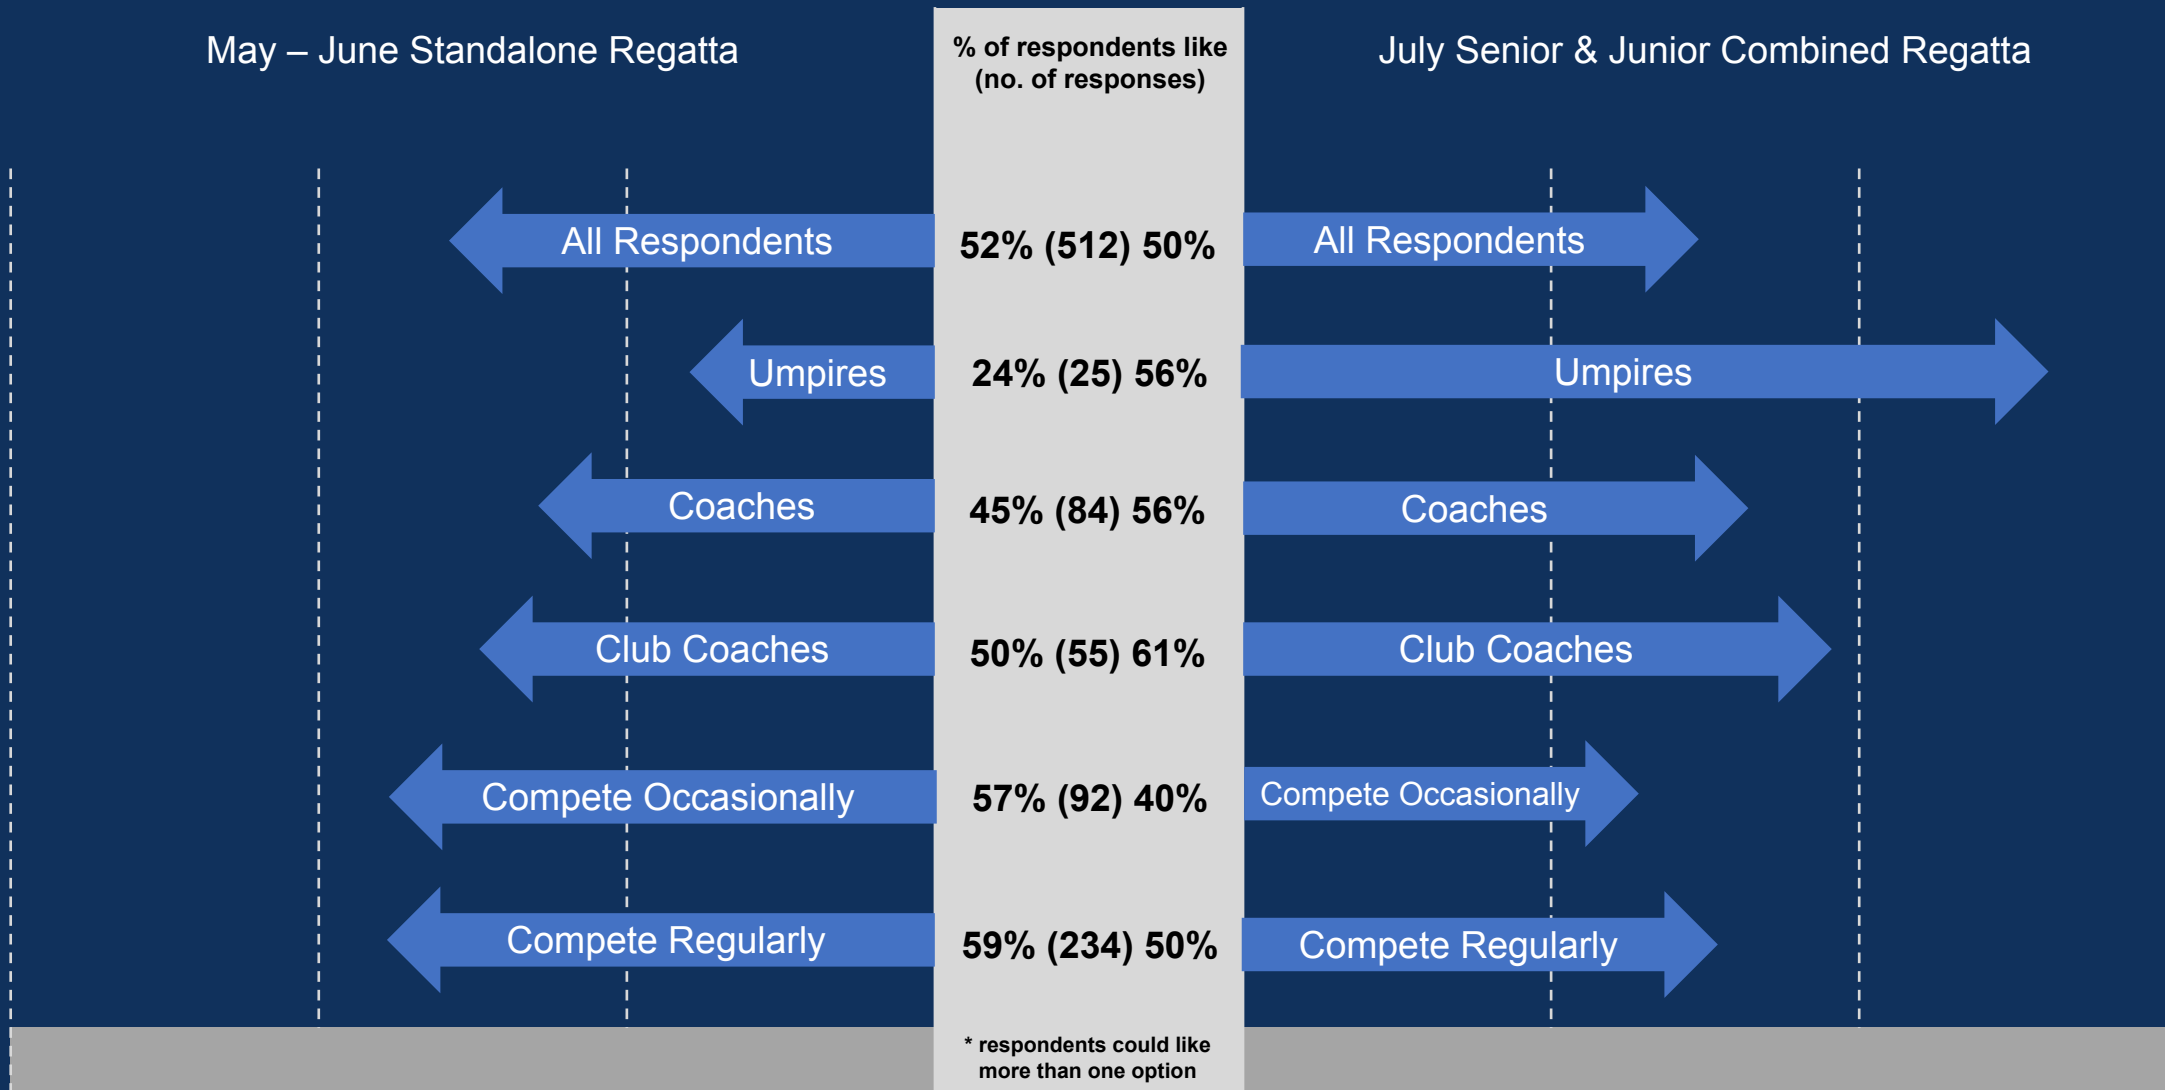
May – June Standalone Regatta

% of respondents like (no. of responses)

July Senior & Junior Combined Regatta

All Respondents

52% (512) 50%

All Respondents

Umpires

24% (25) 56%

Umpires

Coaches

45% (84) 56%

Coaches

Club Coaches

50% (55) 61%

Club Coaches

Compete Occasionally

57% (92) 40%

Compete Occasionally

Compete Regularly

59% (234) 50%

Compete Regularly

* respondents could like more than one option